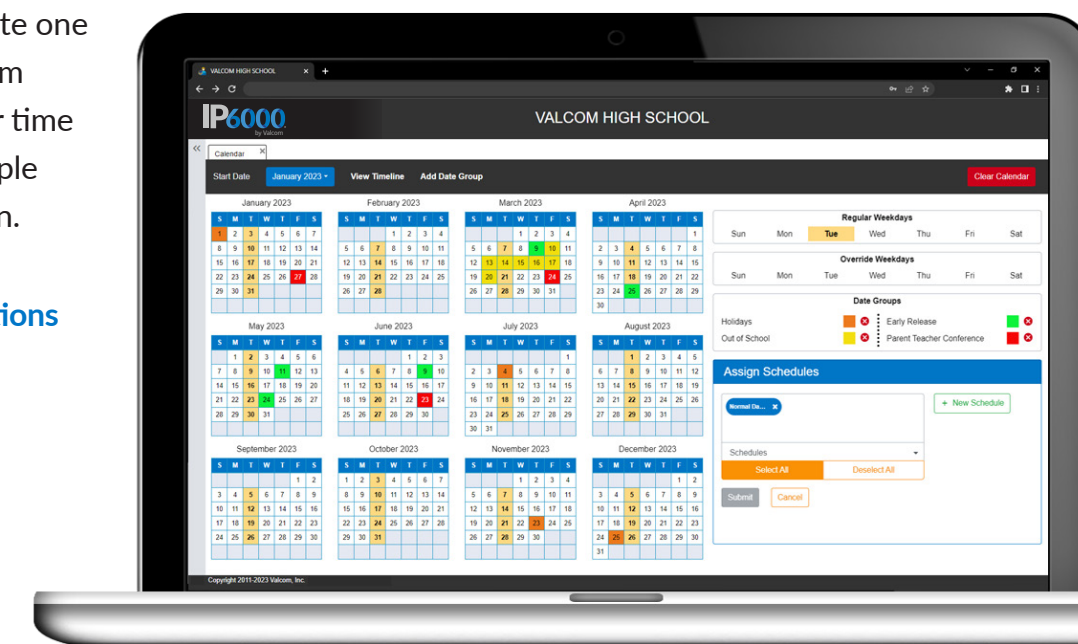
te one
m
r time
ple
n.

tions

VALCOM HIGH SCHOOL ×

IP6000 by Valcom

VALCOM HIGH SCHOOL

Calendar ×

Start Date January 2023 View Timeline Add Date Group Clear Calendar

January 2023

| S | M | T | W | T | F | S |
|---|---|---|---|---|---|---|
| 1 | 2 | 3 | 4 | 5 | 6 | 7 |
| 8 | 9 | 10 | 11 | 12 | 13 | 14 |
| 15 | 16 | 17 | 18 | 19 | 20 | 21 |
| 22 | 23 | 24 | 25 | 26 | 27 | 28 |
| 29 | 30 | 31 | | | | |

February 2023

| S | M | T | W | T | F | S |
|---|---|---|---|---|---|---|
| | | | 1 | 2 | 3 | 4 |
| 5 | 6 | 7 | 8 | 9 | 10 | 11 |
| 12 | 13 | 14 | 15 | 16 | 17 | 18 |
| 19 | 20 | 21 | 22 | 23 | 24 | 25 |
| 26 | 27 | 28 | | | | |

March 2023

| S | M | T | W | T | F | S |
|---|---|---|---|---|---|---|
| | | | 1 | 2 | 3 | 4 |
| 5 | 6 | 7 | 8 | 9 | 10 | 11 |
| 12 | 13 | 14 | 15 | 16 | 17 | 18 |
| 19 | 20 | 21 | 22 | 23 | 24 | 25 |
| 26 | 27 | 28 | 29 | 30 | 31 | |

April 2023

| S | M | T | W | T | F | S |
|---|---|---|---|---|---|---|
| | | | | | | 1 |
| 2 | 3 | 4 | 5 | 6 | 7 | 8 |
| 9 | 10 | 11 | 12 | 13 | 14 | 15 |
| 16 | 17 | 18 | 19 | 20 | 21 | 22 |
| 23 | 24 | 25 | 26 | 27 | 28 | 29 |
| 30 | | | | | | |

May 2023

| S | M | T | W | T | F | S |
|---|---|---|---|---|---|---|
| | 1 | 2 | 3 | 4 | 5 | 6 |
| 7 | 8 | 9 | 10 | 11 | 12 | 13 |
| 14 | 15 | 16 | 17 | 18 | 19 | 20 |
| 21 | 22 | 23 | 24 | 25 | 26 | 27 |
| 28 | 29 | 30 | 31 | | | |

June 2023

| S | M | T | W | T | F | S |
|---|---|---|---|---|---|---|
| | | | | 1 | 2 | 3 |
| 4 | 5 | 6 | 7 | 8 | 9 | 10 |
| 11 | 12 | 13 | 14 | 15 | 16 | 17 |
| 18 | 19 | 20 | 21 | 22 | 23 | 24 |
| 25 | 26 | 27 | 28 | 29 | 30 | |

July 2023

| S | M | T | W | T | F | S |
|---|---|---|---|---|---|---|
| | | | | | | 1 |
| 2 | 3 | 4 | 5 | 6 | 7 | 8 |
| 9 | 10 | 11 | 12 | 13 | 14 | 15 |
| 16 | 17 | 18 | 19 | 20 | 21 | 22 |
| 23 | 24 | 25 | 26 | 27 | 28 | 29 |
| 30 | 31 | | | | | |

August 2023

| S | M | T | W | T | F | S |
|---|---|---|---|---|---|---|
| | | 1 | 2 | 3 | 4 | 5 |
| 6 | 7 | 8 | 9 | 10 | 11 | 12 |
| 13 | 14 | 15 | 16 | 17 | 18 | 19 |
| 20 | 21 | 22 | 23 | 24 | 25 | 26 |
| 27 | 28 | 29 | 30 | 31 | | |

September 2023

| S | M | T | W | T | F | S |
|---|---|---|---|---|---|---|
| | | | | | 1 | 2 |
| 3 | 4 | 5 | 6 | 7 | 8 | 9 |
| 10 | 11 | 12 | 13 | 14 | 15 | 16 |
| 17 | 18 | 19 | 20 | 21 | 22 | 23 |
| 24 | 25 | 26 | 27 | 28 | 29 | 30 |

October 2023

| S | M | T | W | T | F | S |
|---|---|---|---|---|---|---|
| 1 | 2 | 3 | 4 | 5 | 6 | 7 |
| 8 | 9 | 10 | 11 | 12 | 13 | 14 |
| 15 | 16 | 17 | 18 | 19 | 20 | 21 |
| 22 | 23 | 24 | 25 | 26 | 27 | 28 |
| 29 | 30 | 31 | | | | |

November 2023

| S | M | T | W | T | F | S |
|---|---|---|---|---|---|---|
| | | | 1 | 2 | 3 | 4 |
| 5 | 6 | 7 | 8 | 9 | 10 | 11 |
| 12 | 13 | 14 | 15 | 16 | 17 | 18 |
| 19 | 20 | 21 | 22 | 23 | 24 | 25 |
| 26 | 27 | 28 | 29 | 30 | | |

December 2023

| S | M | T | W | T | F | S |
|---|---|---|---|---|---|---|
| | | | | | 1 | 2 |
| 3 | 4 | 5 | 6 | 7 | 8 | 9 |
| 10 | 11 | 12 | 13 | 14 | 15 | 16 |
| 17 | 18 | 19 | 20 | 21 | 22 | 23 |
| 24 | 25 | 26 | 27 | 28 | 29 | 30 |
| 31 | | | | | | |

Regular Weekdays
Sun Mon Tue Wed Thu Fri Sat

Override Weekdays
Sun Mon Tue Wed Thu Fri Sat

Date Groups
Holidays
Early Release
Out of School
Parent Teacher Conference

Assign Schedules
Normal Da... ×
+ New Schedule
Schedules
Select All Deselect All
Submit Cancel

Copyright 2011-2023 Valcom, Inc.